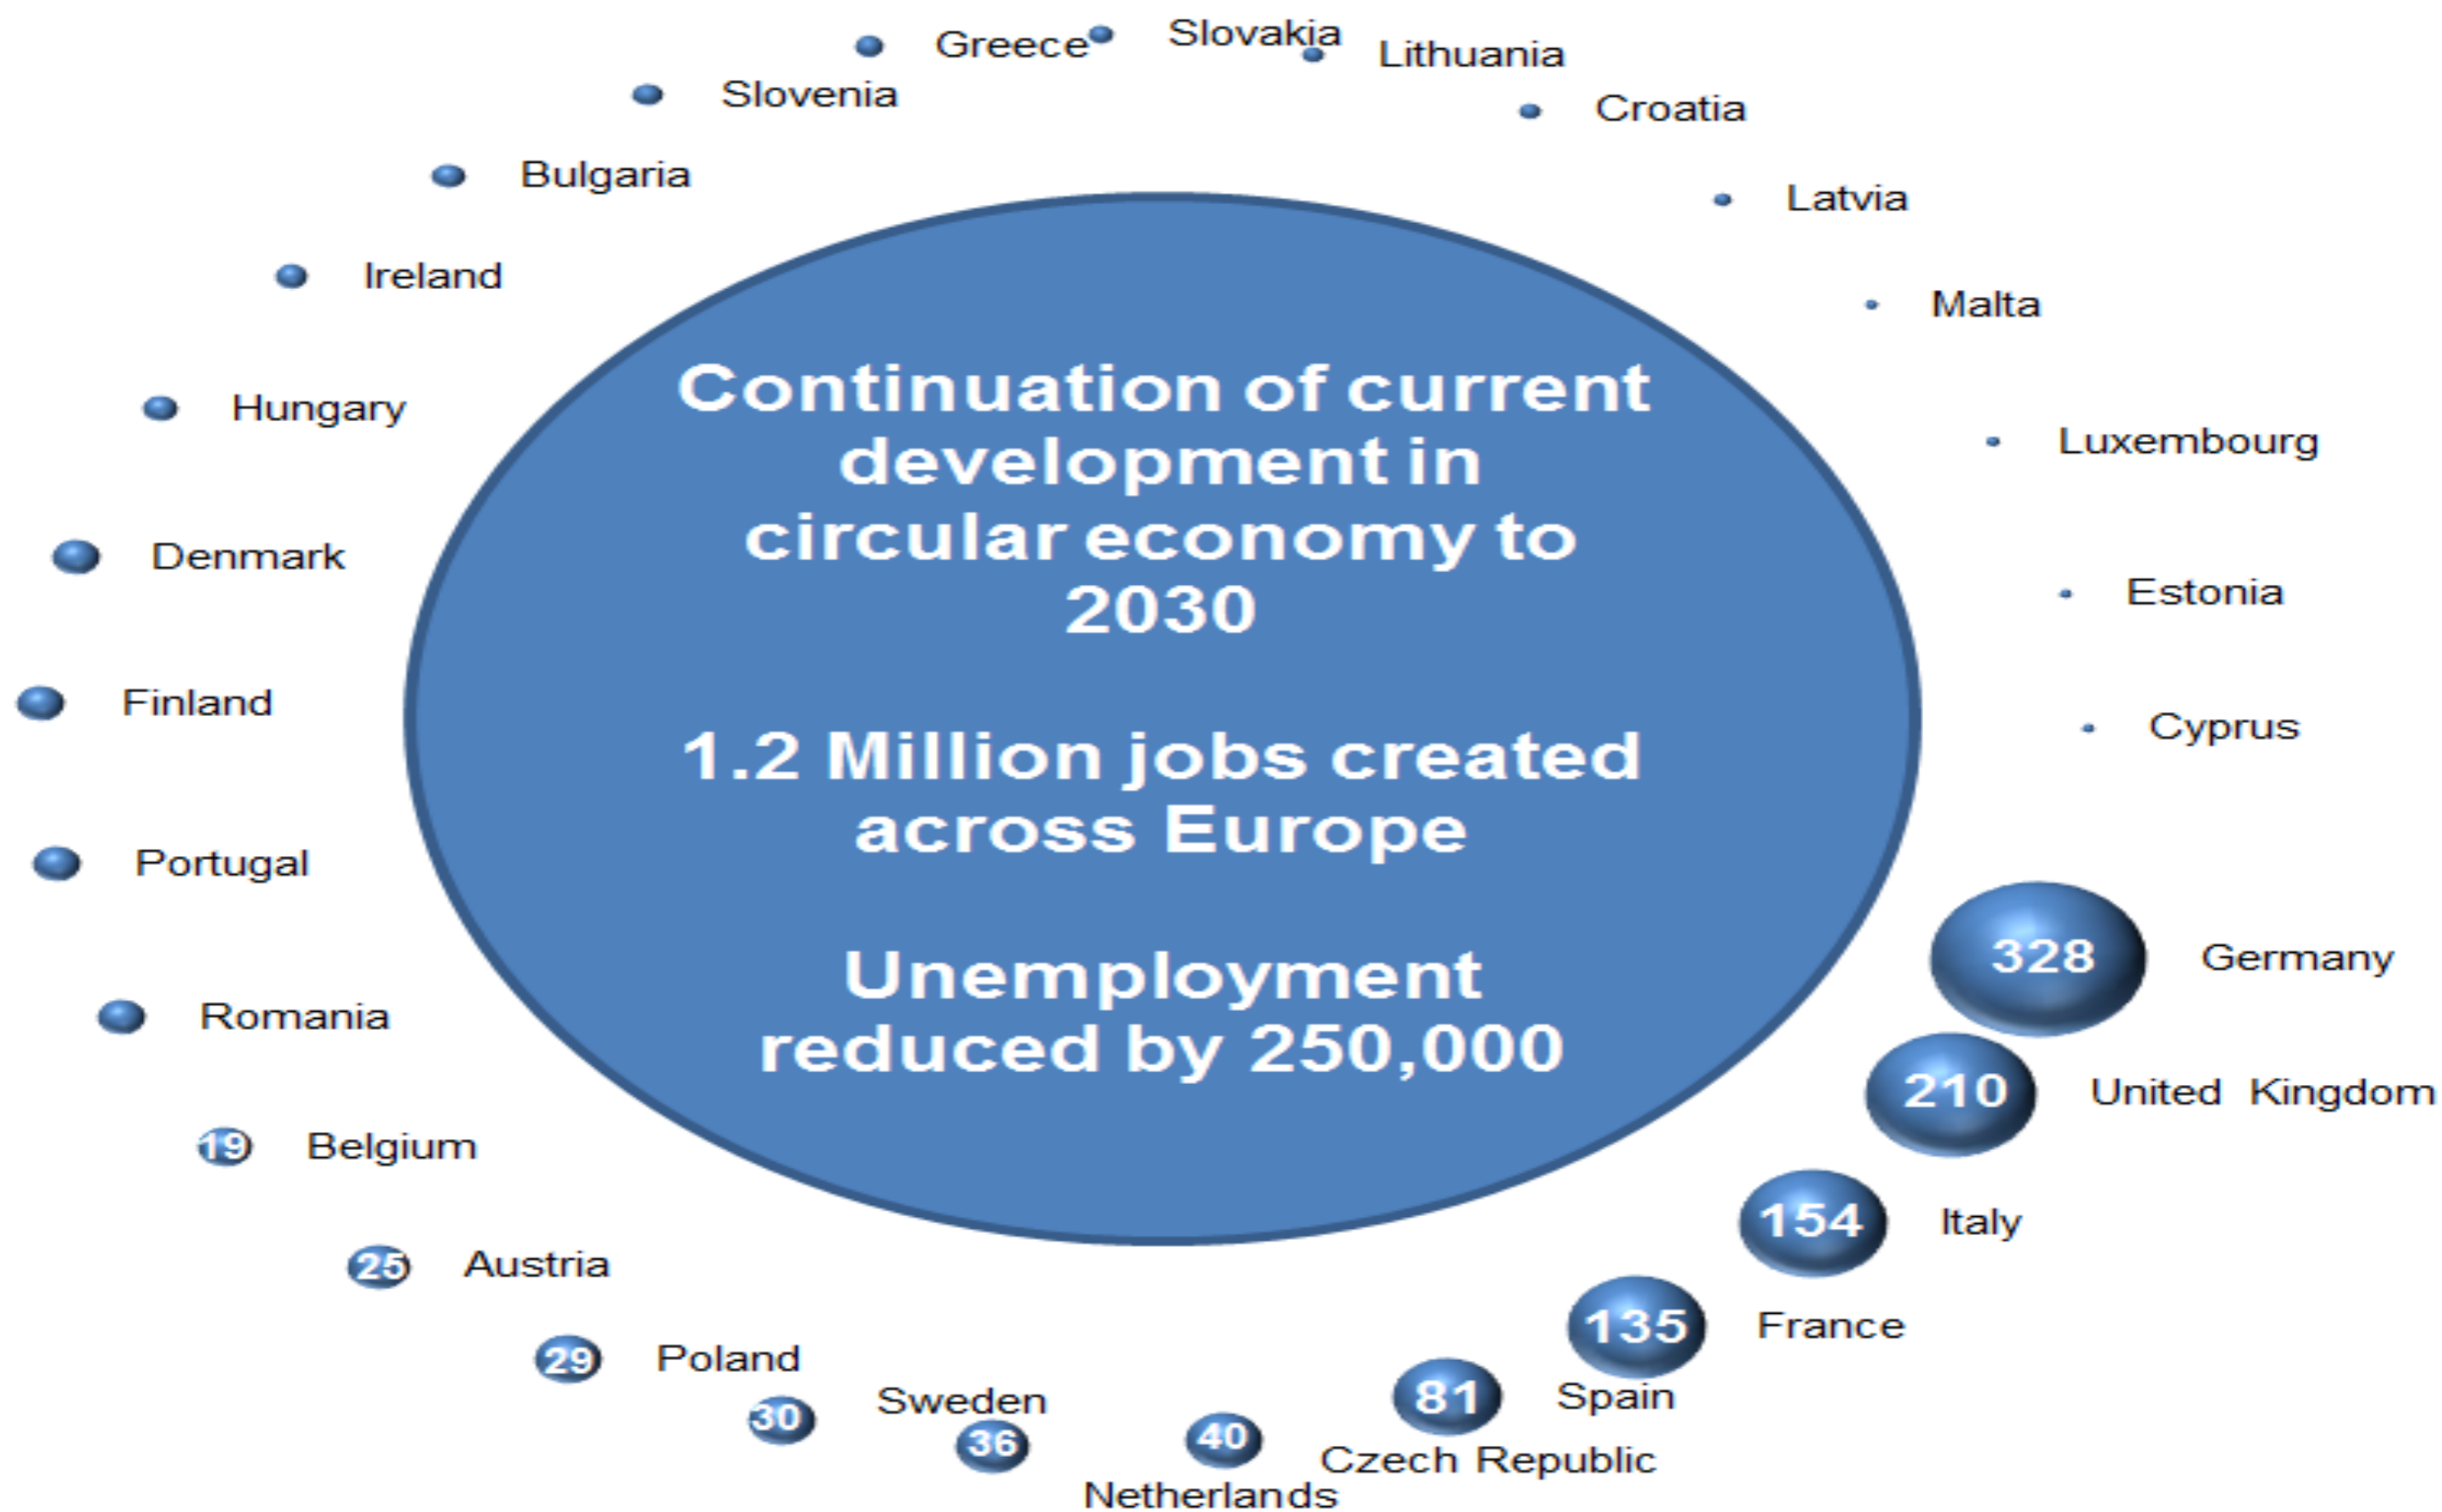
Greece
Slovakia
Lithuania
Slovenia
Croatia
Bulgaria
Latvia
Ireland
Malta
Hungary
Luxembourg
Denmark
Estonia
Finland
Cyprus
Portugal
Romania
19 Belgium
25 Austria
29 Poland
30
Sweden
36
40
Netherlands
81
Czech Republic
Spain
135
France
154
Italy
210
United Kingdom
328
Germany

Continuation of current development in circular economy to 2030

1.2 Million jobs created across Europe

Unemployment reduced by 250,000